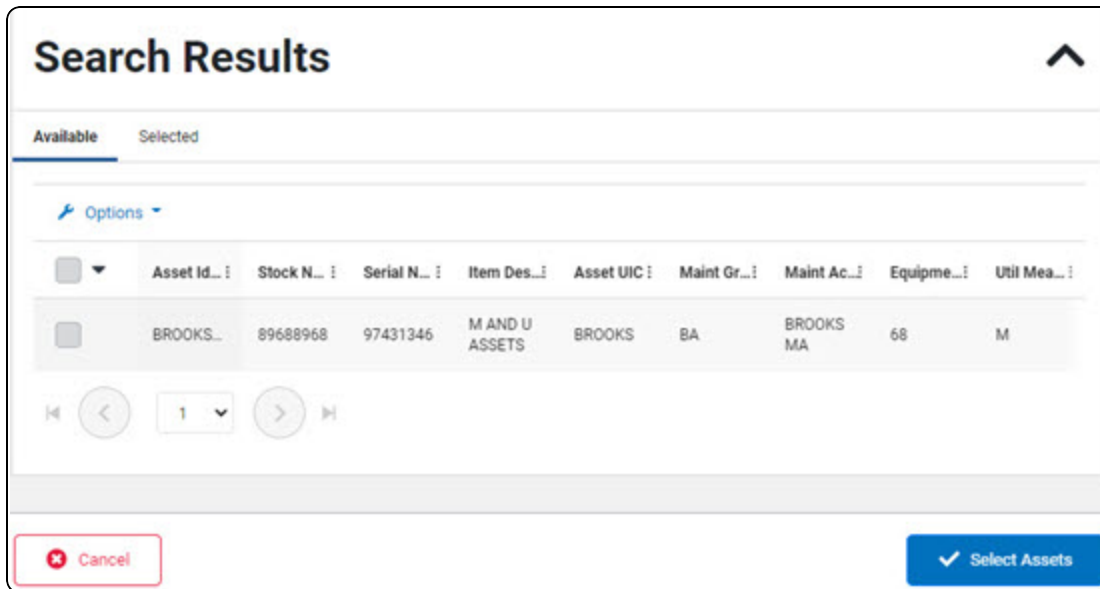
Search Results

Available Selected

Options

| | Asset Id... | Stock N... | Serial N... | Item Des... | Asset UIC | Maint Gr... | Maint Ac... | Equipme... | Util Mea... |
|---|---|---|---|---|---|---|---|---|---|
| | BROOKS... | 89688968 | 97431346 | M AND U ASSETS | BROOKS | BA | BROOKS MA | 68 | M |

1

Cancel

Select Assets